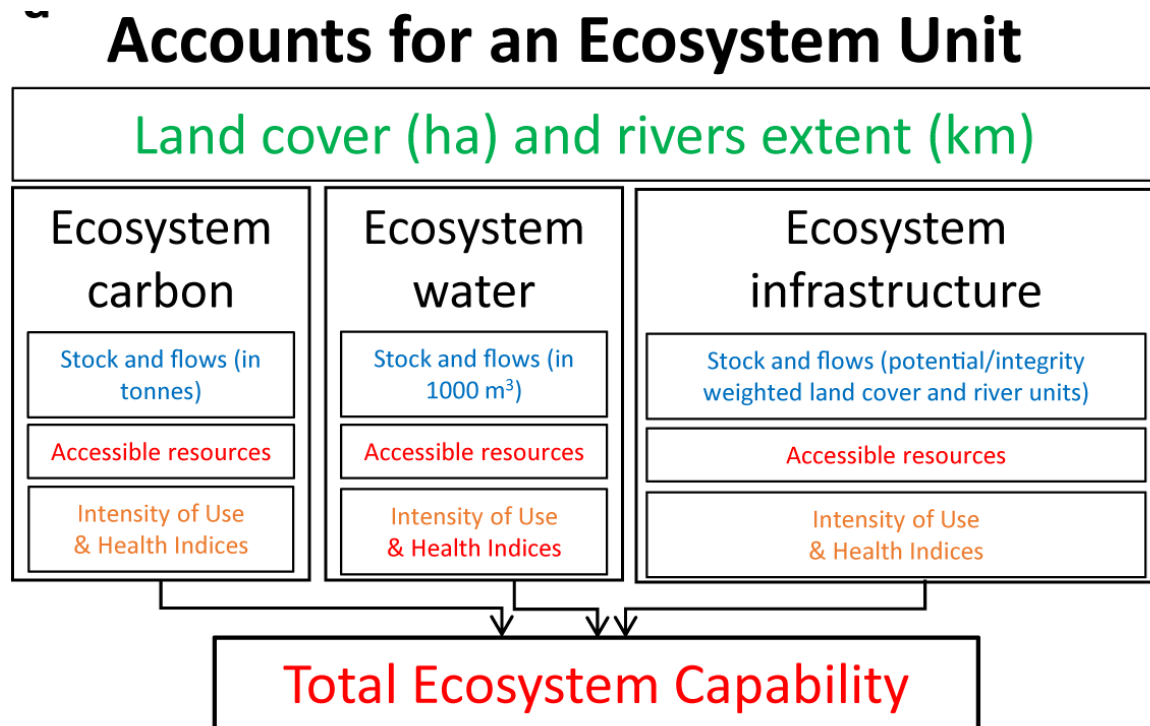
Accounts for an Ecosystem Unit

Land cover (ha) and rivers extent (km)

Ecosystem carbon

Stock and flows (in tonnes)

Accessible resources

Intensity of Use & Health Indices

Ecosystem water

Stock and flows (in 1000 $m^3$)

Accessible resources

Intensity of Use & Health Indices

Ecosystem infrastructure

Stock and flows (potential/integrity weighted land cover and river units)

Accessible resources

Intensity of Use & Health Indices

Total Ecosystem Capability